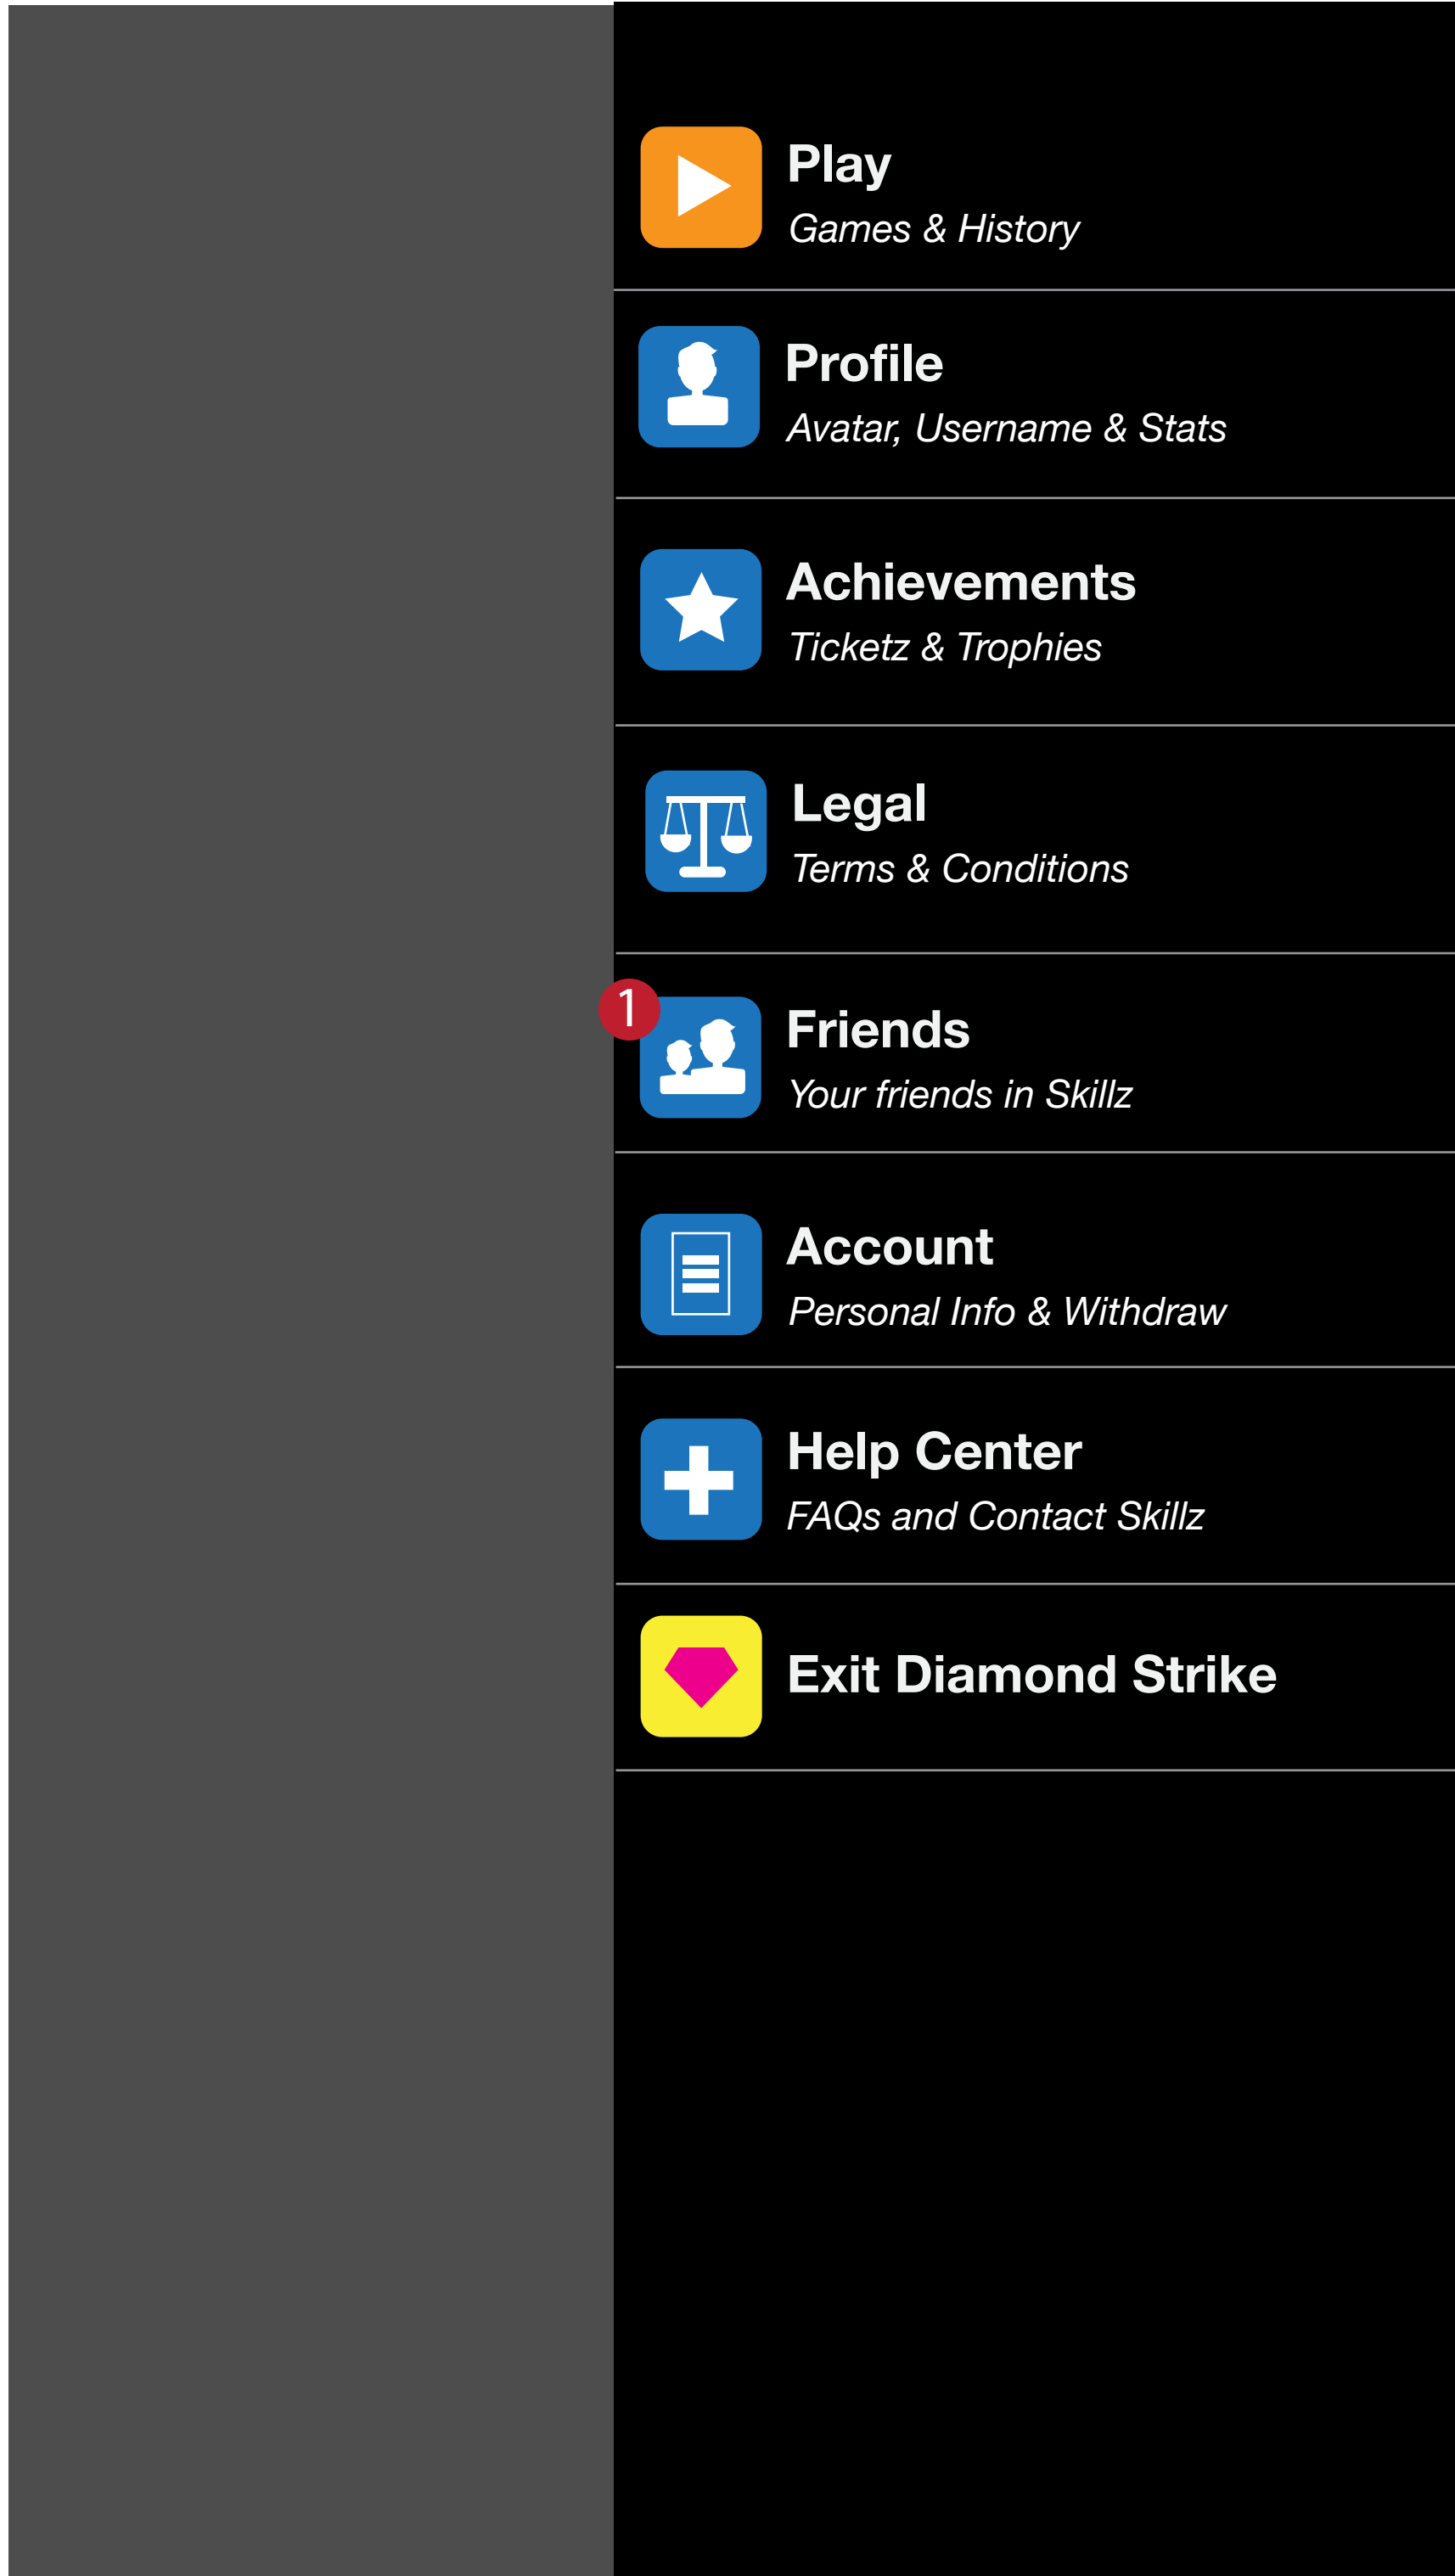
Play
Games & History

Profile
Avatar, Username & Stats

Achievements
Ticketz & Trophies

Legal
Terms & Conditions

1
Friends
Your friends in Skillz

Account
Personal Info & Withdraw

Help Center
FAQs and Contact Skillz

Exit Diamond Strike